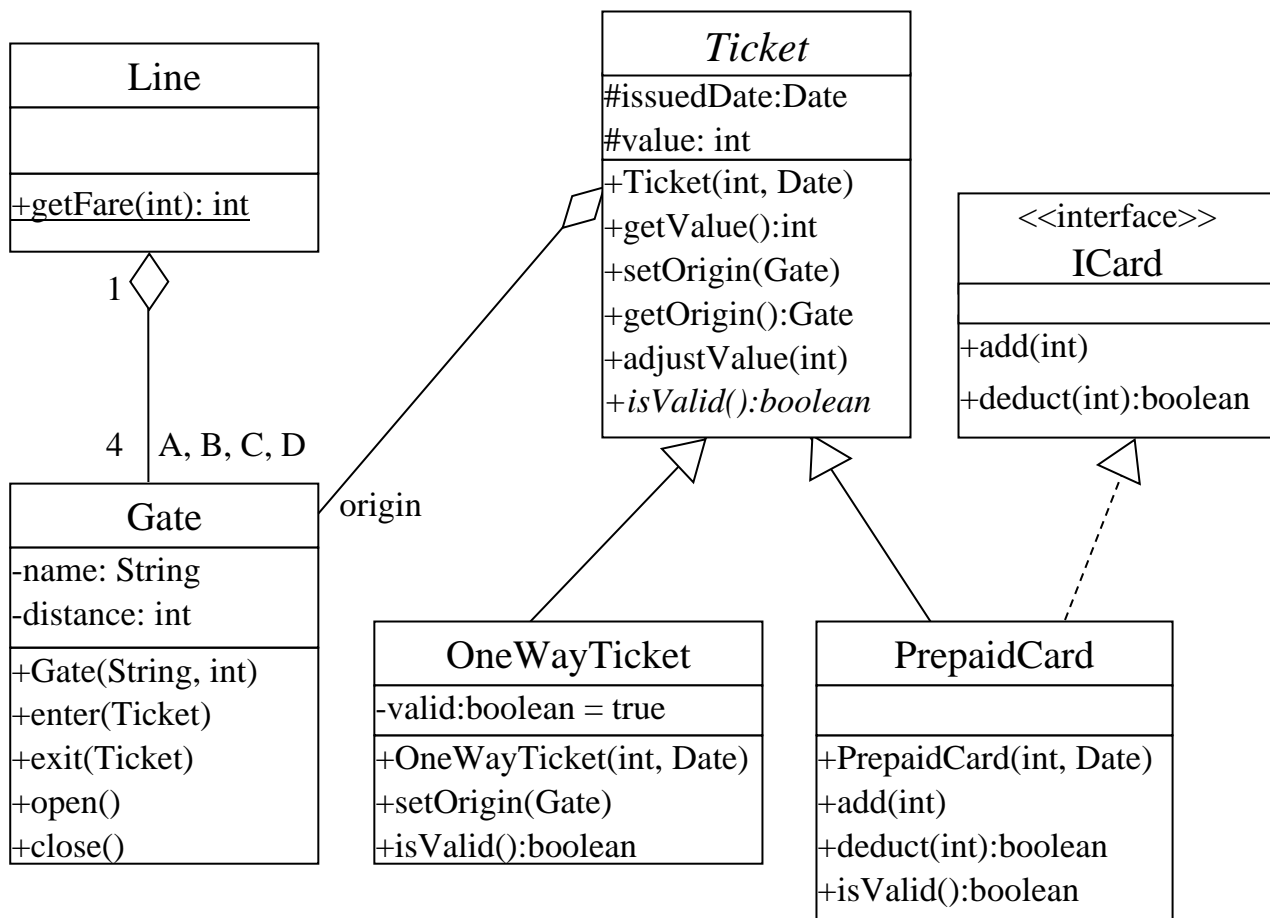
Line

+getFare(int): int

1

4 A, B, C, D

Gate
-name: String
-distance: int
+Gate(String, int)
+enter(Ticket)
+exit(Ticket)
+open()
+close()

origin

Ticket
#issuedDate:Date
#value: int
+Ticket(int, Date)
+getValue():int
+setOrigin(Gate)
+getOrigin():Gate
+adjustValue(int)
+isValid():boolean

<<interface>>
ICard

+add(int)
+deduct(int):boolean

OneWayTicket
-valid:boolean = true
+OneWayTicket(int, Date)
+setOrigin(Gate)
+isValid():boolean

PrepaidCard

+PrepaidCard(int, Date)
+add(int)
+deduct(int):boolean
+isValid():boolean